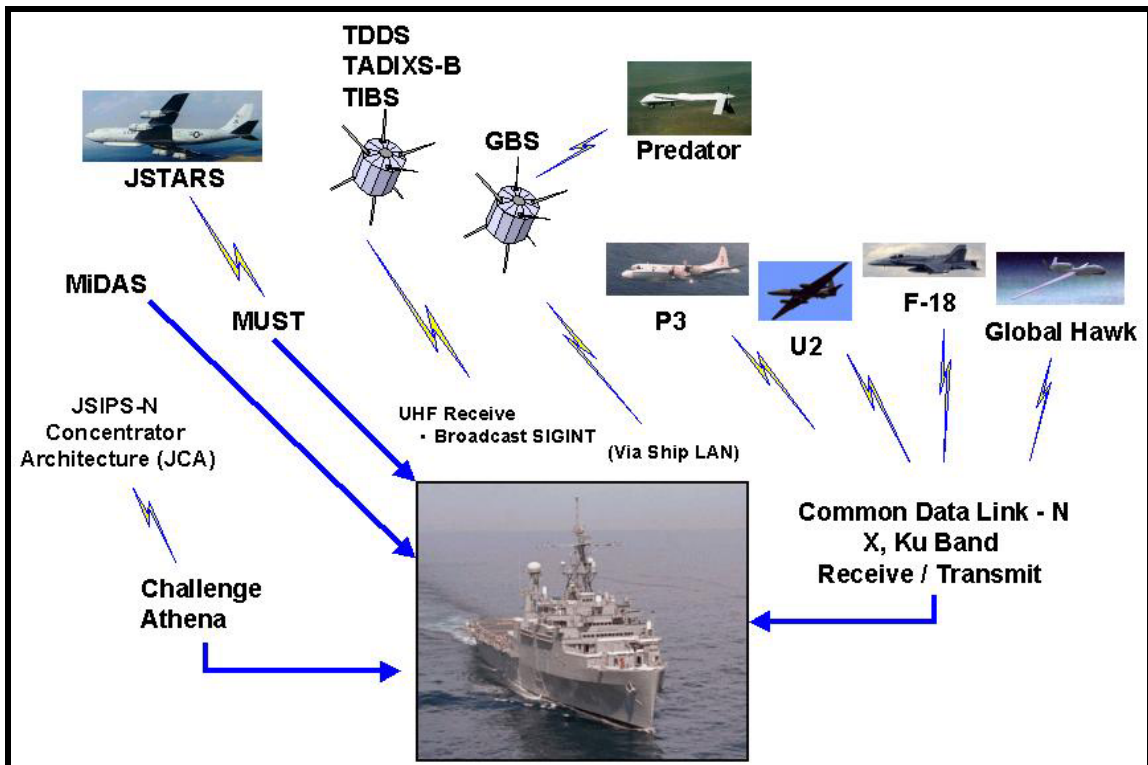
TDDS
TADIXS-B
TIBS

GBS

Predator

JSTARS

MiDAS

MUST

P3

U2

F-18

Global Hawk

JSIPS-N
Concentrator
Architecture (JCA)

UHF Receive
• Broadcast SIGINT

(Via Ship LAN)

Common Data Link - N
X, Ku Band
Receive / Transmit

Challenge
Athena